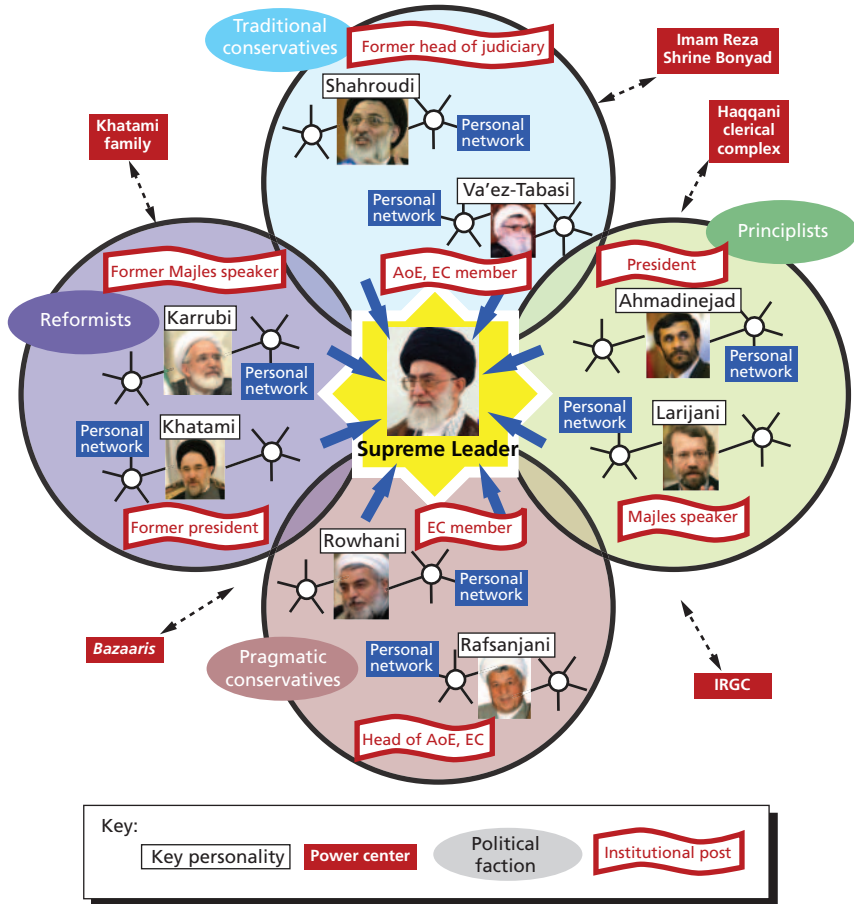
Traditional conservatives

Former head of judiciary

Imam Reza Shrine Bonyad

Shahroudi

Personal network

Haqqani clerical complex

Khatami family

Personal network

Va'ez-Tabasi

Principlists

Former Majles speaker

AoE, EC member

President

Reformists

Karrubi

Ahmadinejad

Personal network

Personal network

Personal network

Khatami

Supreme Leader

Personal network

Larijani

Former president

EC member

Majles speaker

Rowhani

Personal network

Bazaaris

Personal network

Rafsanjani

Pragmatic conservatives

IRGC

Head of AoE, EC

Key:

Key personality

Power center

Political faction

Institutional post